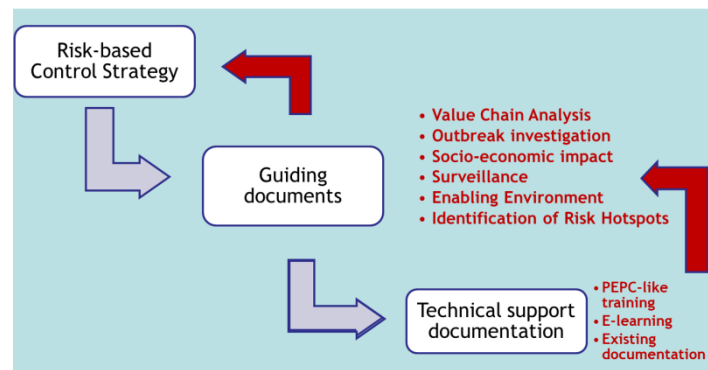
Risk-based Control Strategy

Guiding documents

• Value Chain Analysis
• Outbreak investigation
• Socio-economic impact
• Surveillance
• Enabling Environment
• Identification of Risk Hotspots

Technical support documentation

• PEPC-like training
• E-learning
• Existing documentation